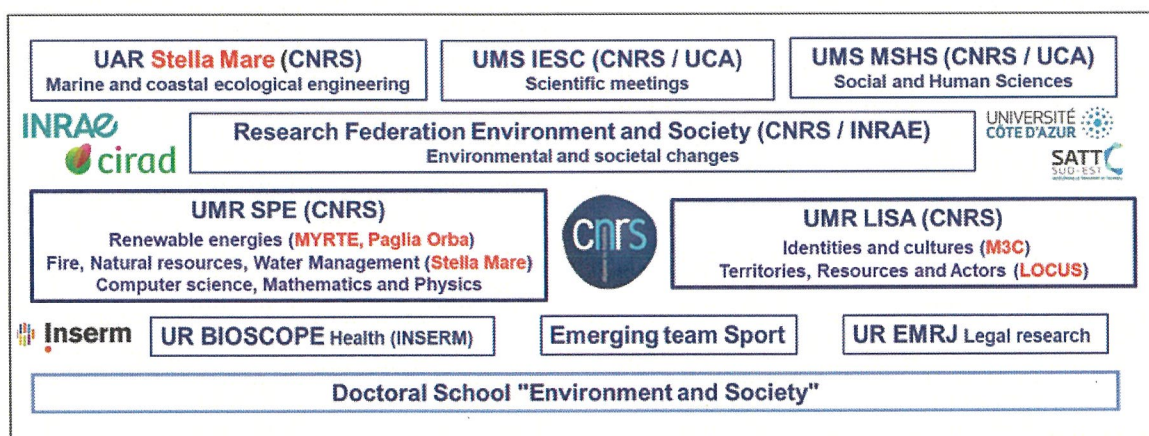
UAR Stella Mare (CNRS)
Marine and coastal ecological engineering

UMS IESC (CNRS / UCA)
Scientific meetings

UMS MSHS (CNRS / UCA)
Social and Human Sciences

INRAE

cirad

Research Federation Environment and Society (CNRS / INRAE)
Environmental and societal changes

UNIVERSITÉ CÔTE D'AZUR

SATT SUD-EST

UMR SPE (CNRS)
Renewable energies (MYRTE, Paglia Orba)
Fire, Natural resources, Water Management (Stella Mare)
Computer science, Mathematics and Physics

cnrs

UMR LISA (CNRS)
Identities and cultures (M3C)
Territories, Resources and Actors (LOCUS)

Inserm

UR BIOSCOPE Health (INSERM)

Emerging team Sport

UR EMRJ Legal research

Doctoral School "Environment and Society"